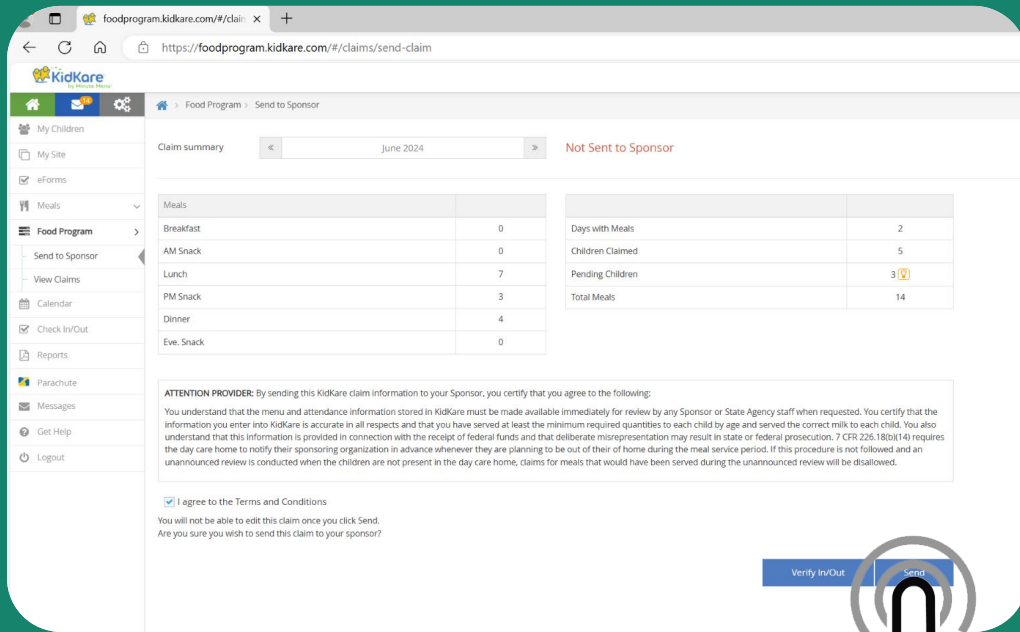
foodprogram.kidkare.com/#/claim ×
+
https://foodprogram.kidkare.com/#/claims/send-claim

KidKare by Minute Menu

14

My Children
My Site
eForms
Meals
Food Program
Send to Sponsor
View Claims
Calendar
Check In/Out
Reports
Parachute
Messages
Get Help
Logout

Food Program > Send to Sponsor

Claim summary « June 2024 » Not Sent to Sponsor

| Meals | |
|---|---|
| Breakfast | 0 |
| AM Snack | 0 |
| Lunch | 7 |
| PM Snack | 3 |
| Dinner | 4 |
| Eve. Snack | 0 |

| | |
|---|---|
| Days with Meals | 2 |
| Children Claimed | 5 |
| Pending Children | 3 |
| Total Meals | 14 |

ATTENTION PROVIDER: By sending this KidKare claim information to your Sponsor, you certify that you agree to the following:

You understand that the menu and attendance information stored in KidKare must be made available immediately for review by any Sponsor or State Agency staff when requested. You certify that the information you enter into KidKare is accurate in all respects and that you have served at least the minimum required quantities to each child by age and served the correct milk to each child. You also understand that this information is provided in connection with the receipt of federal funds and that deliberate misrepresentation may result in state or federal prosecution. 7 CFR 226.18(b)(14) requires the day care home to notify their sponsoring organization in advance whenever they are planning to be out of their of home during the meal service period. If this procedure is not followed and an unannounced review is conducted when the children are not present in the day care home, claims for meals that would have been served during the unannounced review will be disallowed.

I agree to the Terms and Conditions

You will not be able to edit this claim once you click Send.
Are you sure you wish to send this claim to your sponsor?

Verify In/Out
Send